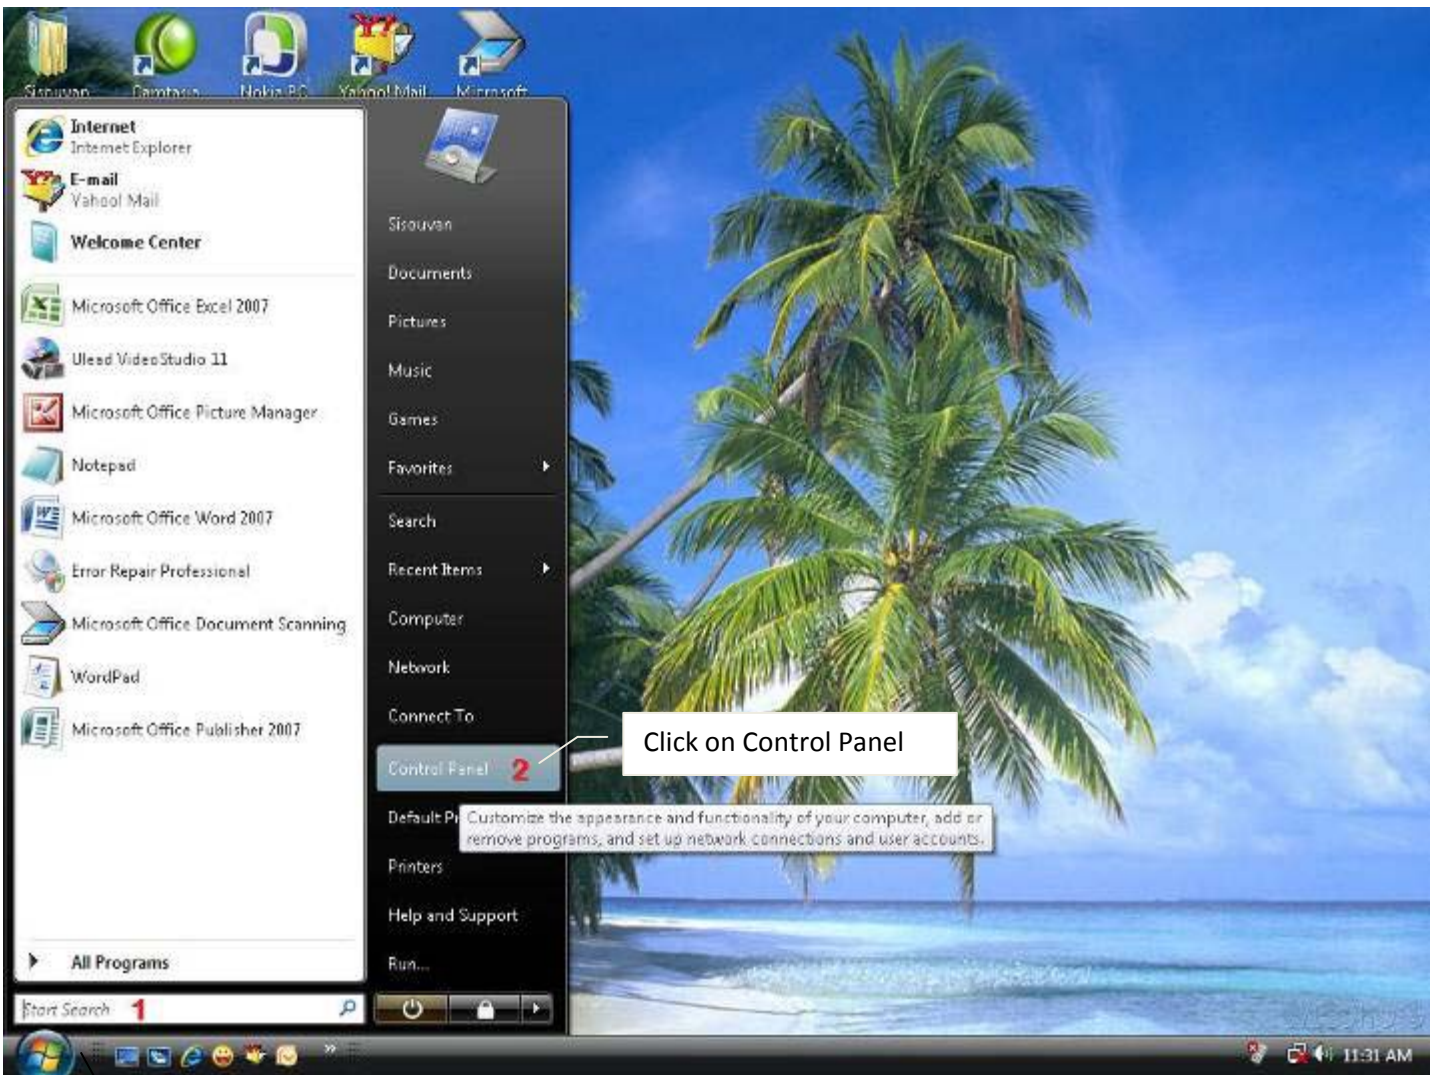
Sisouvan Camtasia Nokia PC Yahoo! Mail Microsoft

Internet
Internet Explorer

E-mail
Yahoo! Mail

Welcome Center

Microsoft Office Excel 2007

Ulead VideoStudio 11

Microsoft Office Picture Manager

Notepad

Microsoft Office Word 2007

Error Repair Professional

Microsoft Office Document Scanning

WordPad

Microsoft Office Publisher 2007

All Programs

Start Search 1

Sisouvan

Documents

Pictures

Music

Games

Favorites

Search

Recent Items

Computer

Network

Connect To

Control Panel 2

Click on Control Panel

Default Pr

Customize the appearance and functionality of your computer, add or remove programs, and set up network connections and user accounts.

Printers

Help and Support

Run...

11:31 AM